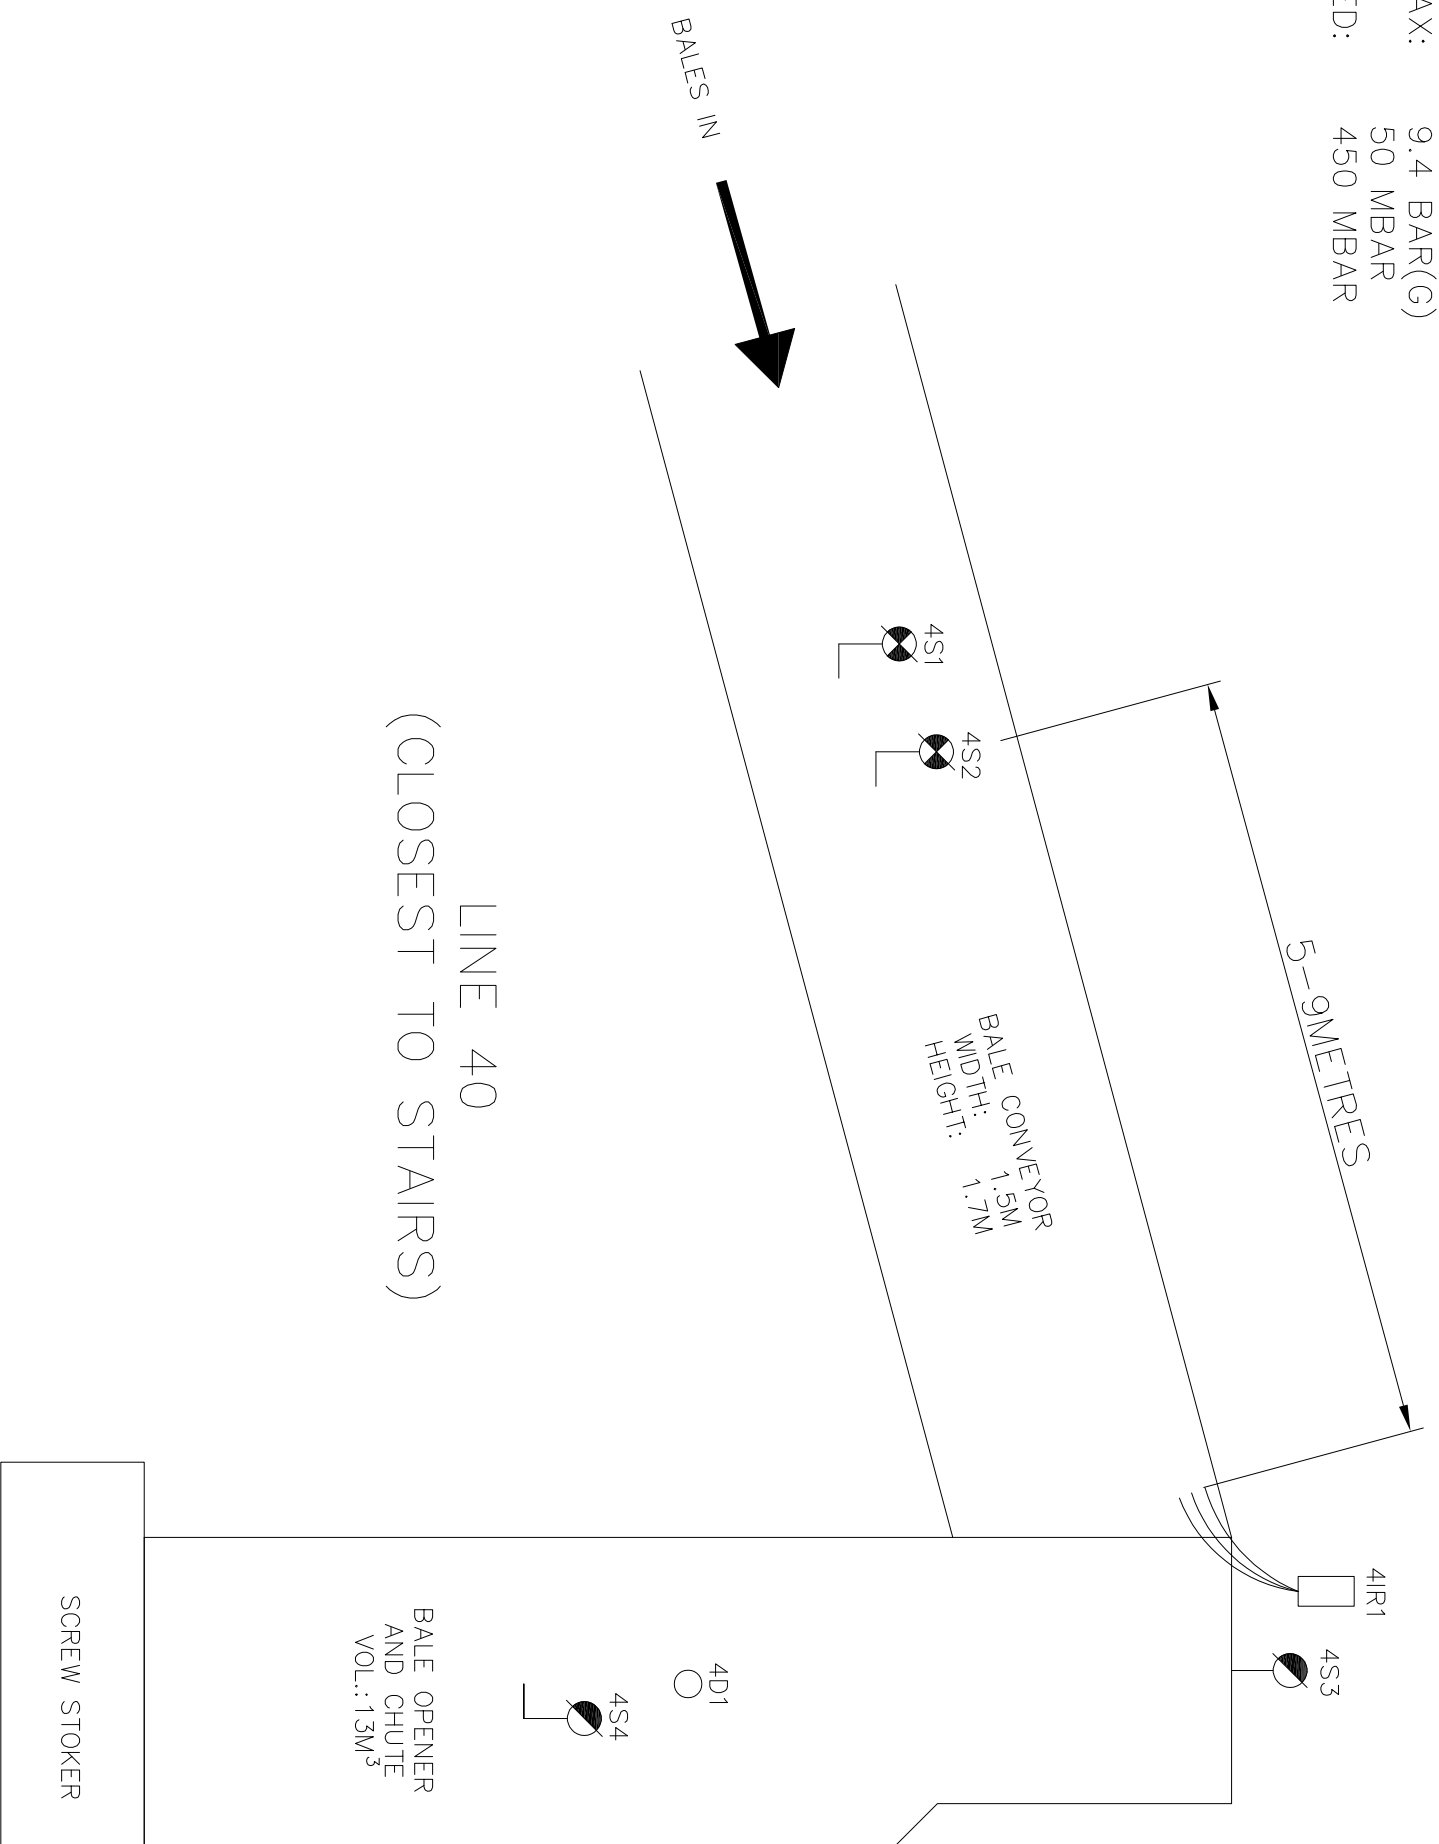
AX: 9.4 BAR(G)
50 MBAR
ED: 450 MBAR

BALES IN

4S1

4S2

5-9METRES

BALE CONVEYOR
WIDTH: 1.5M
HEIGHT: 1.7M

LINE 40
(CLOSEST TO STAIRS)

4IR1

4S3

4D1

4S4

BALE OPENER
AND CHUTE
VOL.: $13M^3$

SCREW STOKER